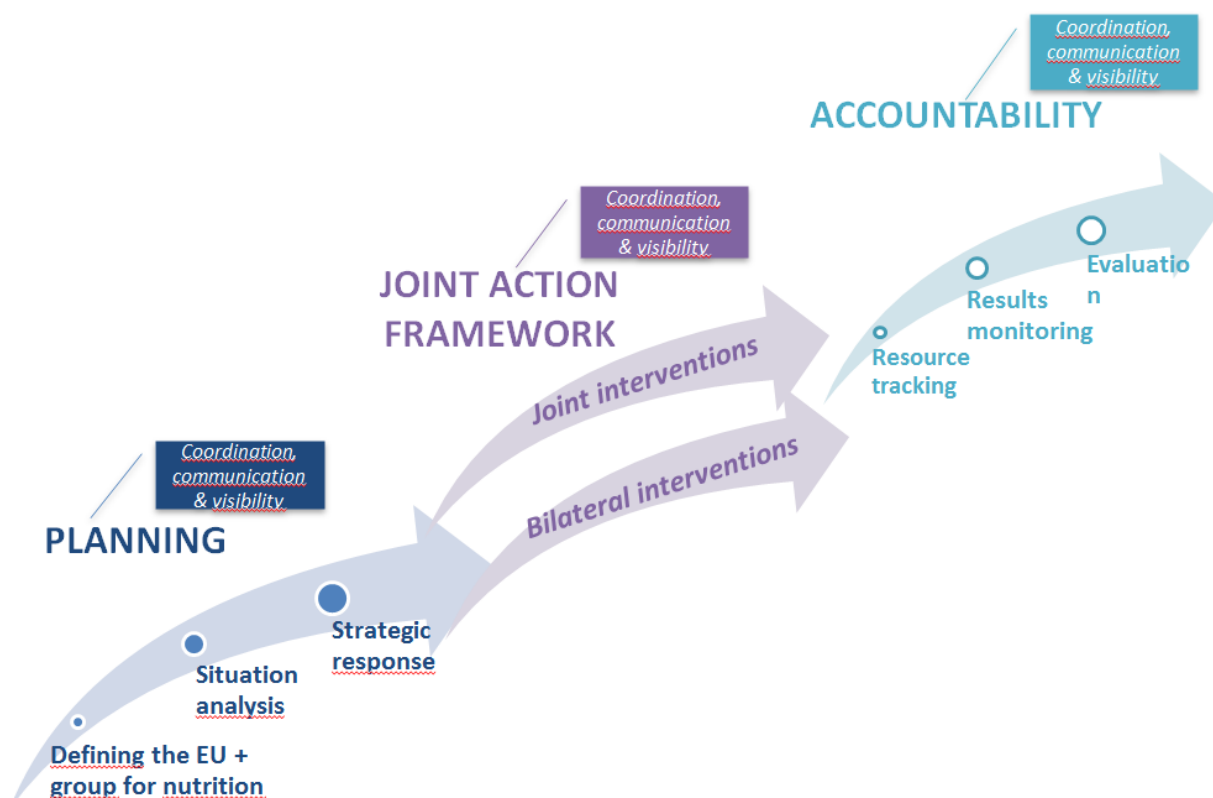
Coordination, communication & visibility

ACCOUNTABILITY

Coordination, communication & visibility

JOINT ACTION FRAMEWORK

Evaluatio n

Results monitoring

Resource tracking

Joint interventions

Bilateral interventions

Coordination, communication & visibility

PLANNING

Strategic response

Situation analysis

Defining the EU + group for nutrition